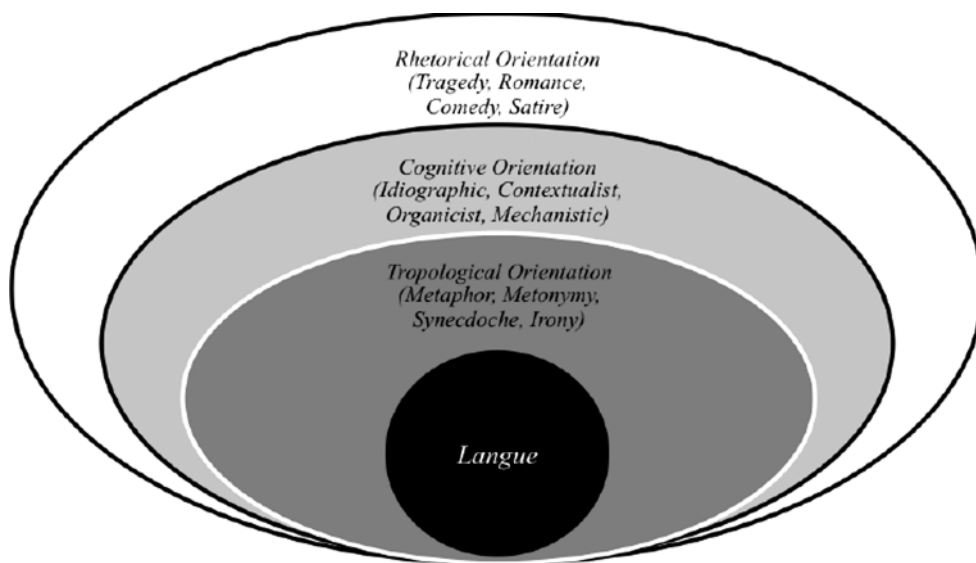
Rhetorical Orientation
(Tragedy, Romance, Comedy, Satire)

Cognitive Orientation
(Idiographic, Contextualist, Organicist, Mechanistic)

Tropological Orientation
(Metaphor, Metonymy, Synecdoche, Irony)

Langue